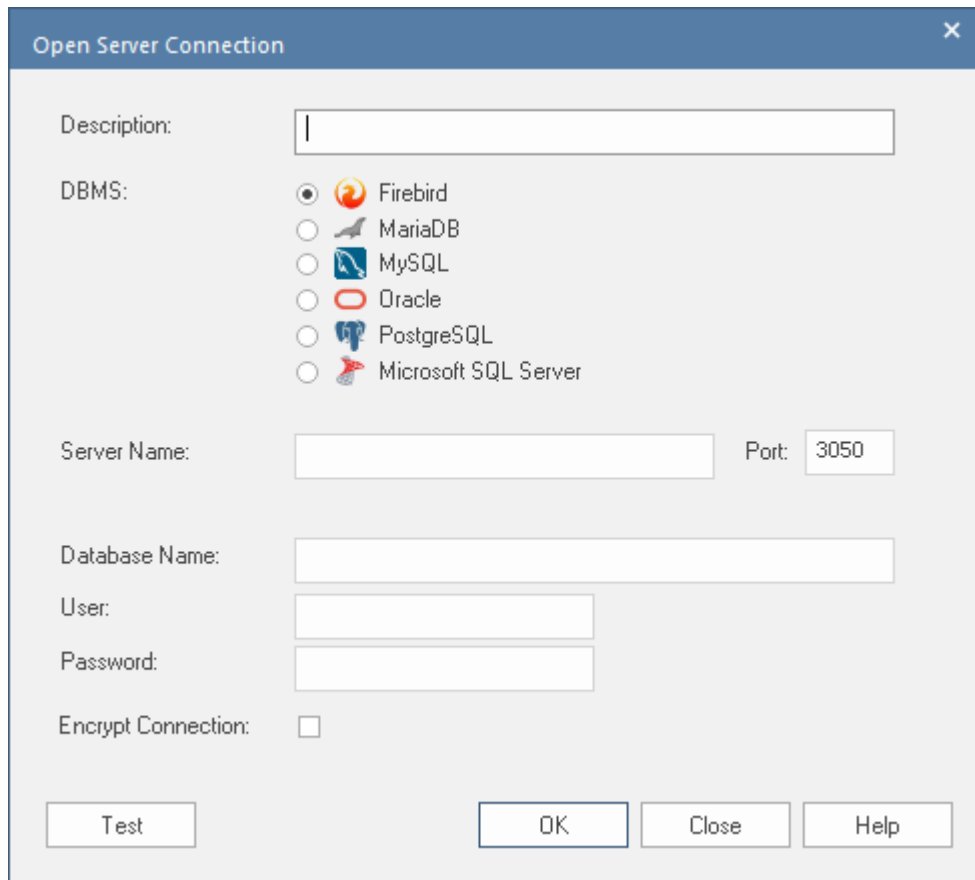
Open Server Connection

×

Description:

DBMS:
Firebird
MariaDB
MySQL
Oracle
PostgreSQL
Microsoft SQL Server

Server Name:
Port: 3050

Database Name:
User:
Password:

Encrypt Connection:

Test
OK
Close
Help